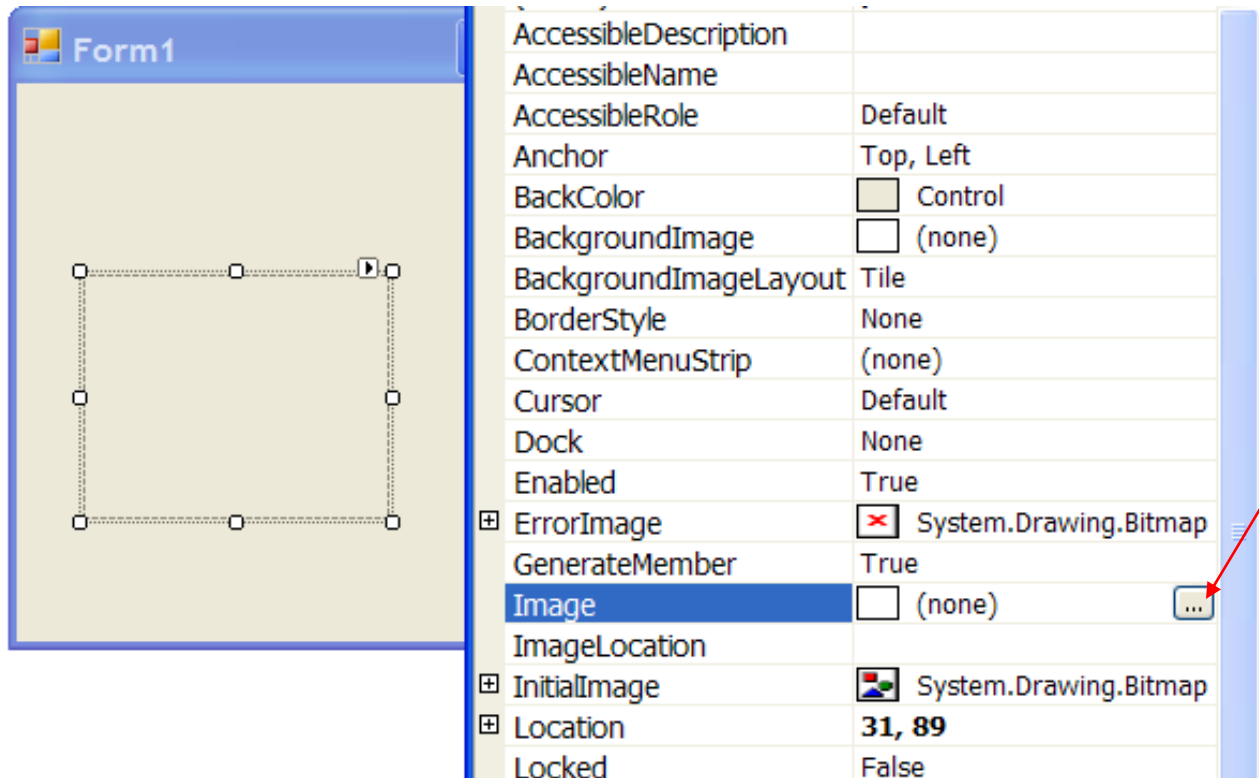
Form1

| | |
|---|---|
| AccessibleDescription | |
| AccessibleName | |
| AccessibleRole | Default |
| Anchor | Top, Left |
| BackColor | Control |
| BackgroundImage | (none) |
| BackgroundImageLayout | Tile |
| BorderStyle | None |
| ContextMenuStrip | (none) |
| Cursor | Default |
| Dock | None |
| Enabled | True |
| ⊞ ErrorImage | System.Drawing.Bitmap |
| GenerateMember | True |
| Image | (none) ... |
| ImageLocation | |
| ⊞ InitialImage | System.Drawing.Bitmap |
| ⊞ Location | **31, 89** |
| Locked | False |